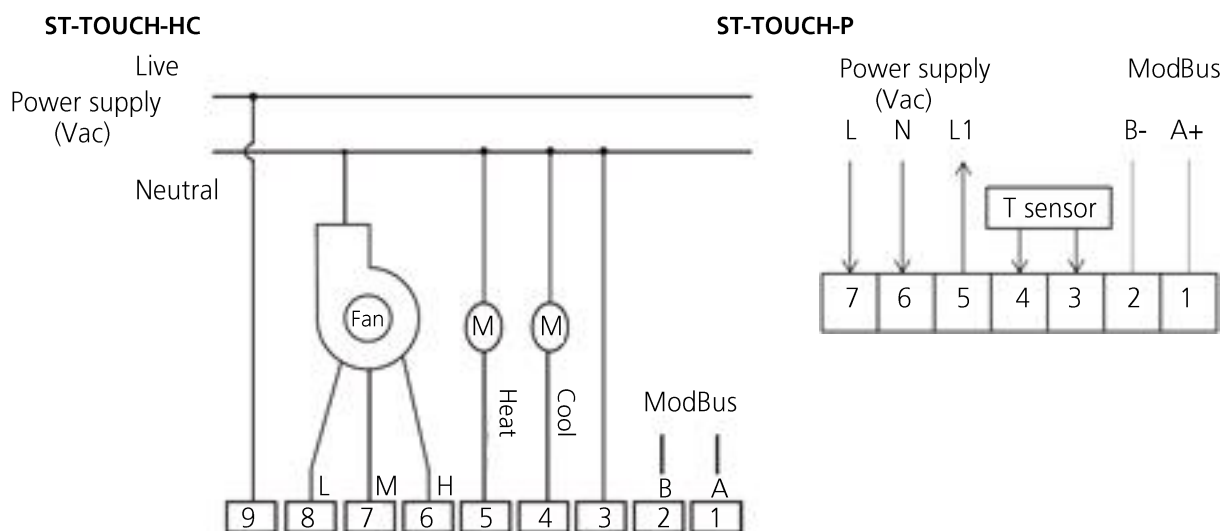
ST-TOUCH-HC

Live
Power supply
(Vac)
Neutral

Fan
M
M
Heat
Cool
ModBus
L
M
H
B
A

| 9 | 8 | 7 | 6 | 5 | 4 | 3 | 2 | 1 |
|---|---|---|---|---|---|---|---|---|

ST-TOUCH-P

Power supply
(Vac)
ModBus
L
N
L1
B-
A+
T sensor

| 7 | 6 | 5 | 4 | 3 | 2 | 1 |
|---|---|---|---|---|---|---|